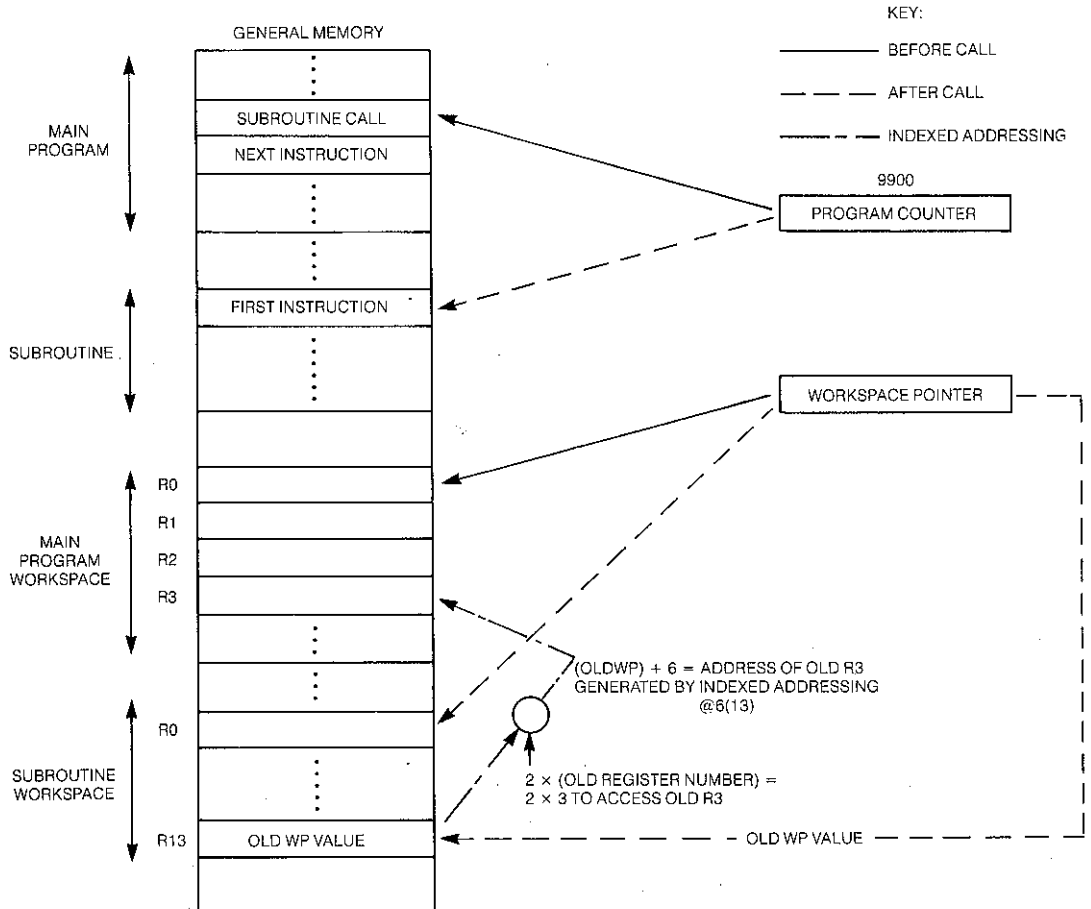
GENERAL MEMORY

KEY:
BEFORE CALL
AFTER CALL
INDEXED ADDRESSING

MAIN PROGRAM

SUBROUTINE CALL
NEXT INSTRUCTION

9900
PROGRAM COUNTER

FIRST INSTRUCTION

SUBROUTINE

WORKSPACE POINTER

MAIN PROGRAM WORKSPACE

R0
R1
R2
R3

(OLDWP) + 6 = ADDRESS OF OLD R3 GENERATED BY INDEXED ADDRESSING @6(13)

SUBROUTINE WORKSPACE

R0

2 × (OLD REGISTER NUMBER) = 2 × 3 TO ACCESS OLD R3

R13
OLD WP VALUE

OLD WP VALUE